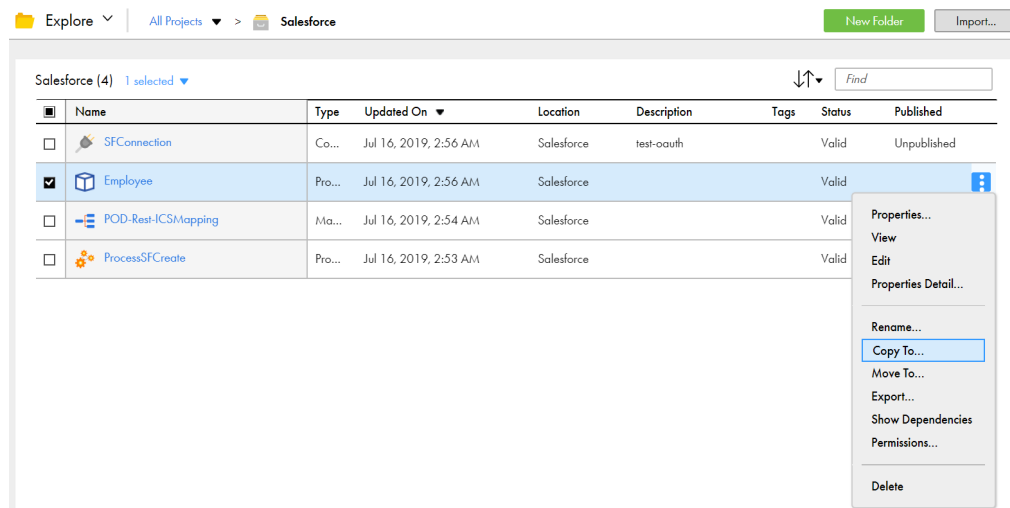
Explore All Projects > Salesforce

New Folder Import...

Salesforce (4) 1 selected

Find

| | Name | Type | Updated On | Location | Description | Tags | Status | Published |
|---|---|---|---|---|---|---|---|---|
| | SFConnection | Co... | Jul 16, 2019, 2:56 AM | Salesforce | test-oauth | | Valid | Unpublished |
| | Employee | Pro... | Jul 16, 2019, 2:56 AM | Salesforce | | | Valid | |
| | POD-Rest-ICSMapping | Ma... | Jul 16, 2019, 2:54 AM | Salesforce | | | Valid | |
| | ProcessSFCreate | Pro... | Jul 16, 2019, 2:53 AM | Salesforce | | | Valid | |

Properties...
View
Edit
Properties Detail...
Rename...
Copy To...
Move To...
Export...
Show Dependencies
Permissions...
Delete